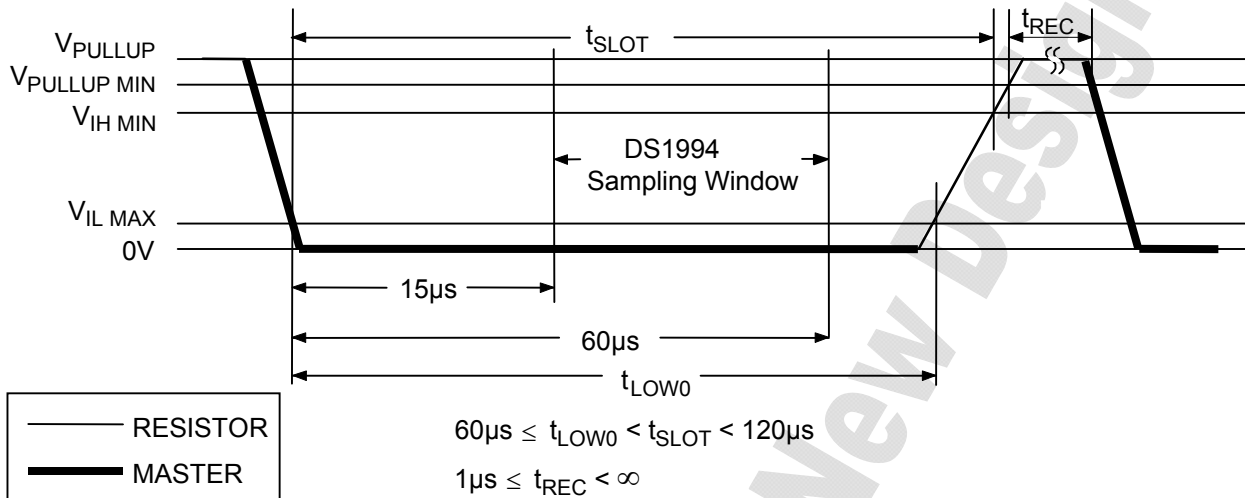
$V_{PULLUP}$
$V_{PULLUP\ MIN}$
$V_{IH\ MIN}$
$V_{IL\ MAX}$
0V

$t_{SLOT}$
$t_{REC}$

DS1994
Sampling Window

15µs
60µs
$t_{LOW0}$

RESISTOR
MASTER

$60µs \leq t_{LOW0} < t_{SLOT} < 120µs$
$1µs \leq t_{REC} < \infty$

Not Recommended for New Designs